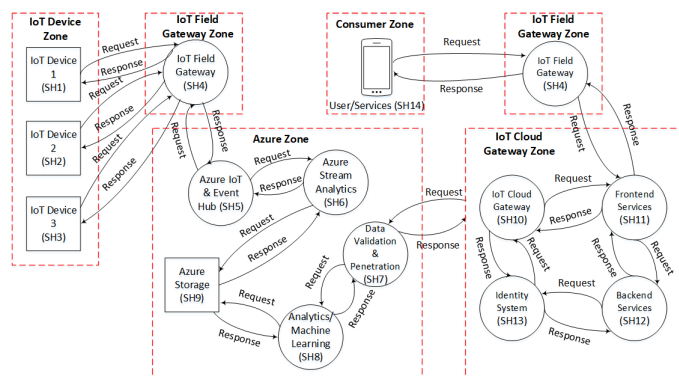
IoT Device Zone

IoT Device 1 (SH1)

IoT Device 2 (SH2)

IoT Device 3 (SH3)

IoT Field Gateway Zone

IoT Field Gateway (SH4)

Request
Response
Request
Response
Request
Response

Consumer Zone

User/Services (SH14)

Request
Response

IoT Field Gateway Zone

IoT Field Gateway (SH4)

Azure Zone

Request
Response

Azure IoT & Event Hub (SH5)

Request
Response

Azure Stream Analytics (SH6)

Request
Response

Azure Storage (SH9)

Data Validation & Penetration (SH7)

Request
Response

Analytics/ Machine Learning (SH8)

Request
Response

Request
Response

IoT Cloud Gateway Zone

Request
Response

IoT Cloud Gateway (SH10)

Request
Response

Frontend Services (SH11)

Response
Request
Response
Request

Identity System (SH13)

Request
Response

Backend Services (SH12)